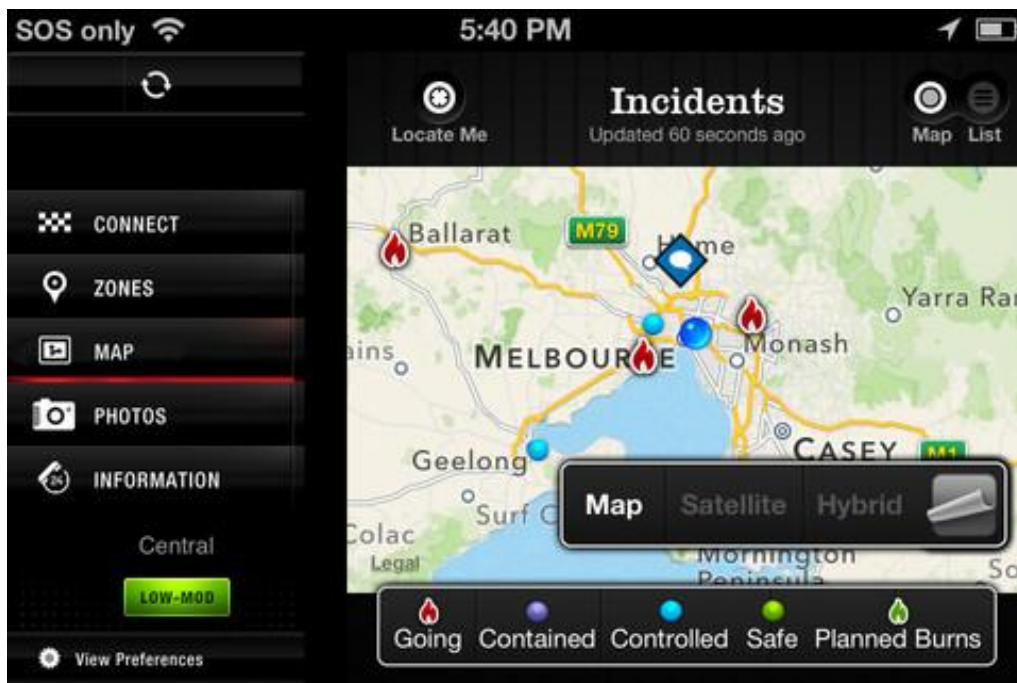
SOS only 5:40 PM

CONNECT
ZONES
MAP
PHOTOS
INFORMATION
Central
LOW-MOD
View Preferences

Locate Me
Incidents
Updated 60 seconds ago
Map List

Ballarat
M79
Hume
Yarra Ra
ains
MELBOURNE
Monash
Geelong
CASEY
M1
Surf C
Colac
Legal
Mornington Peninsula
So

Map Satellite Hybrid

Going Contained Controlled Safe Planned Burns